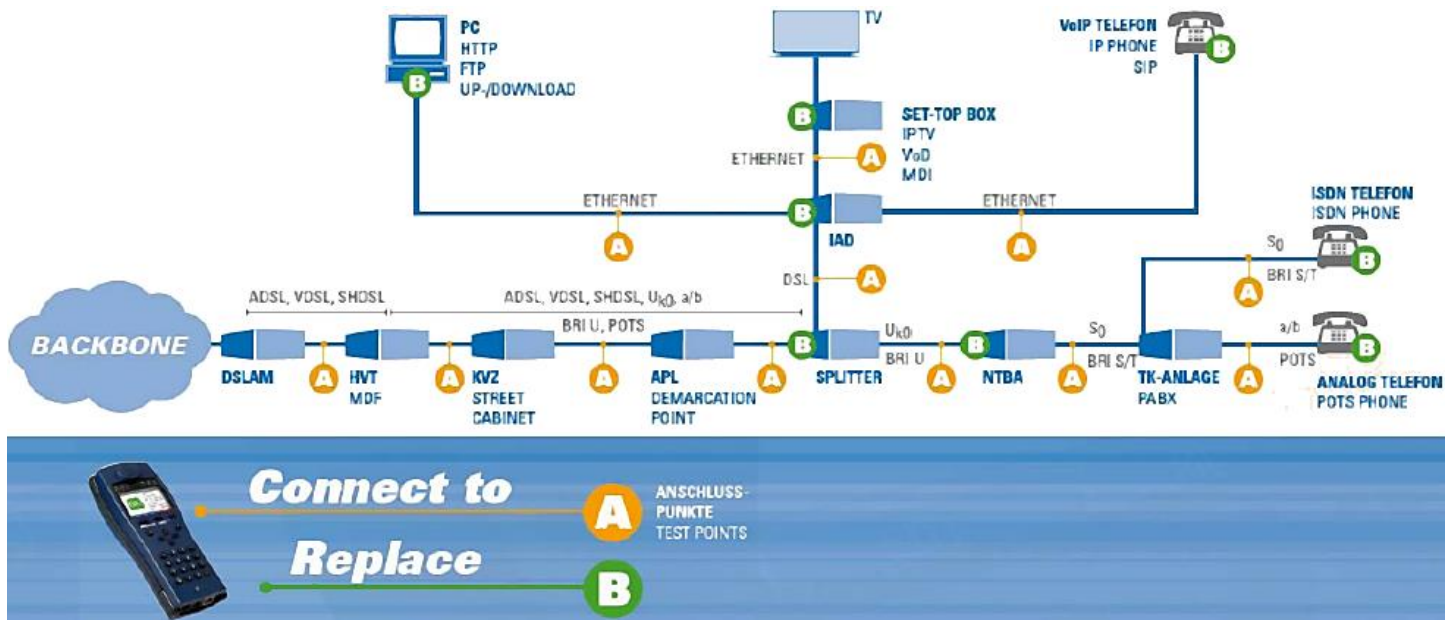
PC
HTTP
FTP
UP-/DOWNLOAD

B

TV

VoIP TELEFON
IP PHONE
SIP

B

B

SET-TOP BOX
IPTV
VoD
MDI

ETHERNET

A

ETHERNET

B

IAD

ETHERNET

A

A

ISDN TELEFON
ISDN PHONE

$S_0$

BRI S/T

B

A

DSL

A

ADSL, VDSL, SHDSL

ADSL, VDSL, SHDSL, $U_{k0}$, a/b

BRI U, POTS

BACKBONE

DSLAM

A

HVT
MDF

A

KVZ
STREET
CABINET

A

APL
DEMARCATION
POINT

A

B

SPLITTER

$U_{k0}$

BRI U

A

B

NTBA

A

$S_0$

BRI S/T

TK-ANLAGE
PABX

A

a/b

POTS

B

ANALOG TELEFON
POTS PHONE

Connect to

A

ANSCHLUSS-
PUNKTE
TEST POINTS

Replace

B